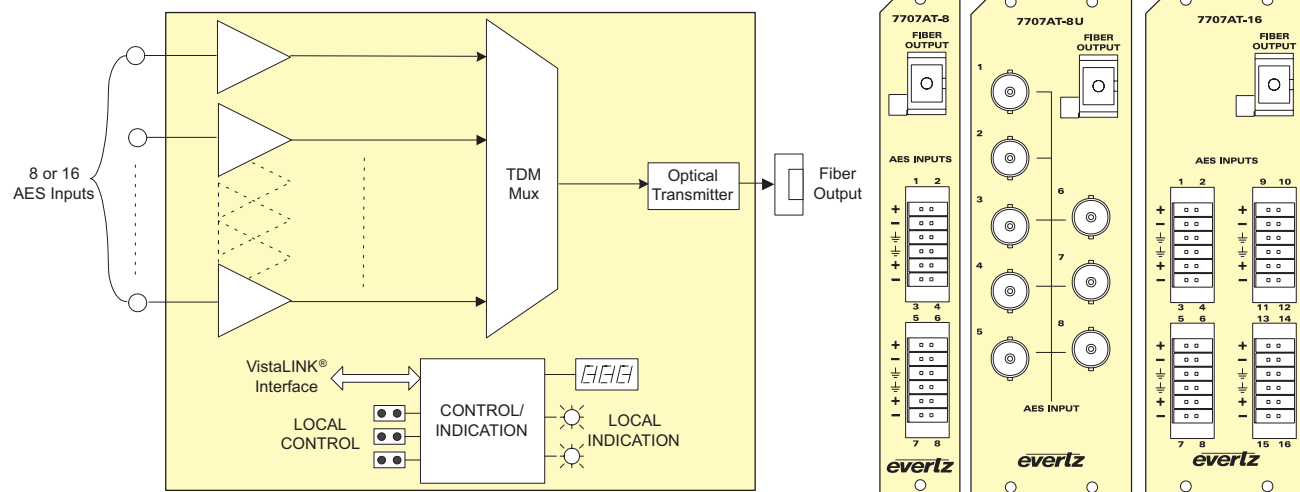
8 or 16 AES Inputs

TDM Mux

Optical Transmitter

Fiber Output

VistaLINK® Interface

CONTROL/ INDICATION

LOCAL CONTROL

LOCAL INDICATION

7707AT-8

FIBER OUTPUT

AES INPUTS

1 2

+
−
⏚
⏚
+
−

3 4

5 6

+
−
⏚
⏚
+
−

7 8

evertz

7707AT-8U

FIBER OUTPUT

1

2

3

4

5

6

7

8

AES INPUT

evertz

7707AT-16

FIBER OUTPUT

AES INPUTS

1 2

9 10

+
−
⏚
⏚
+
−

3 4

11 12

5 6

13 14

+
−
⏚
⏚
+
−

7 8

15 16

evertz